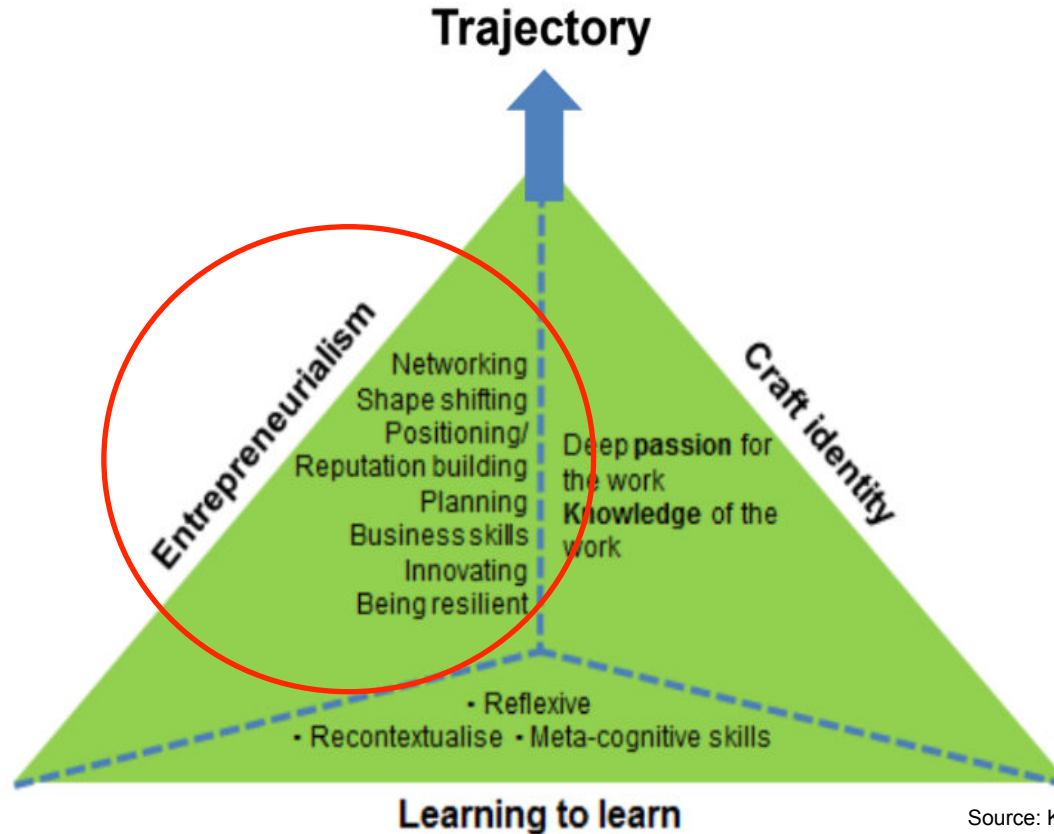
Trajectory

Entrepreneurialism

Networking
Shape shifting
Positioning/
Reputation building
Planning
Business skills
Innovating
Being resilient

Craft identity

Deep **passion** for the work
**Knowledge** of the work

• Reflexive
• Recontextualise • Meta-cognitive skills

Learning to learn

Source: K